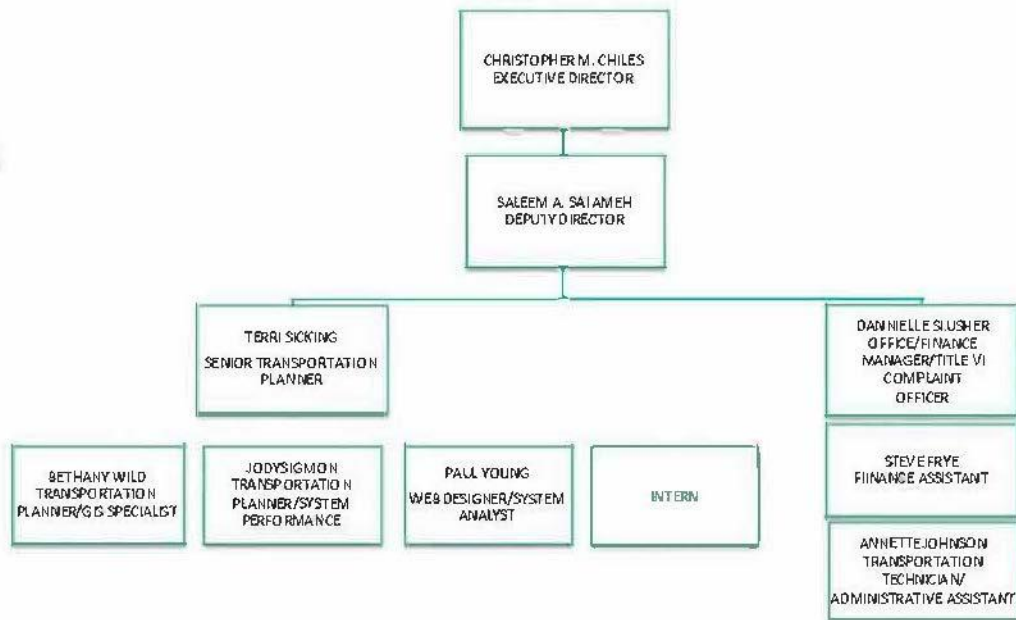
CHRISTOPHER M. CHILES
EXECUTIVE DIRECTOR

SALEEM A. SALAMEH
DEPUTY DIRECTOR

TERRI SICKING
SENIOR TRANSPORTATION PLANNER

DANNIELLE SLUSHER
OFFICE/FINANCE MANAGER/TITLE VI COMPLAINT OFFICER

BETHANY WILD
TRANSPORTATION PLANNER/GIS SPECIALIST

JODY SIGMON
TRANSPORTATION PLANNER/SYSTEM PERFORMANCE

PAUL YOUNG
WEB DESIGNER/SYSTEM ANALYST

INTERN

STEVE FRYE
FINANCE ASSISTANT

ANNETTE JOHNSON
TRANSPORTATION TECHNICIAN/ ADMINISTRATIVE ASSISTANT